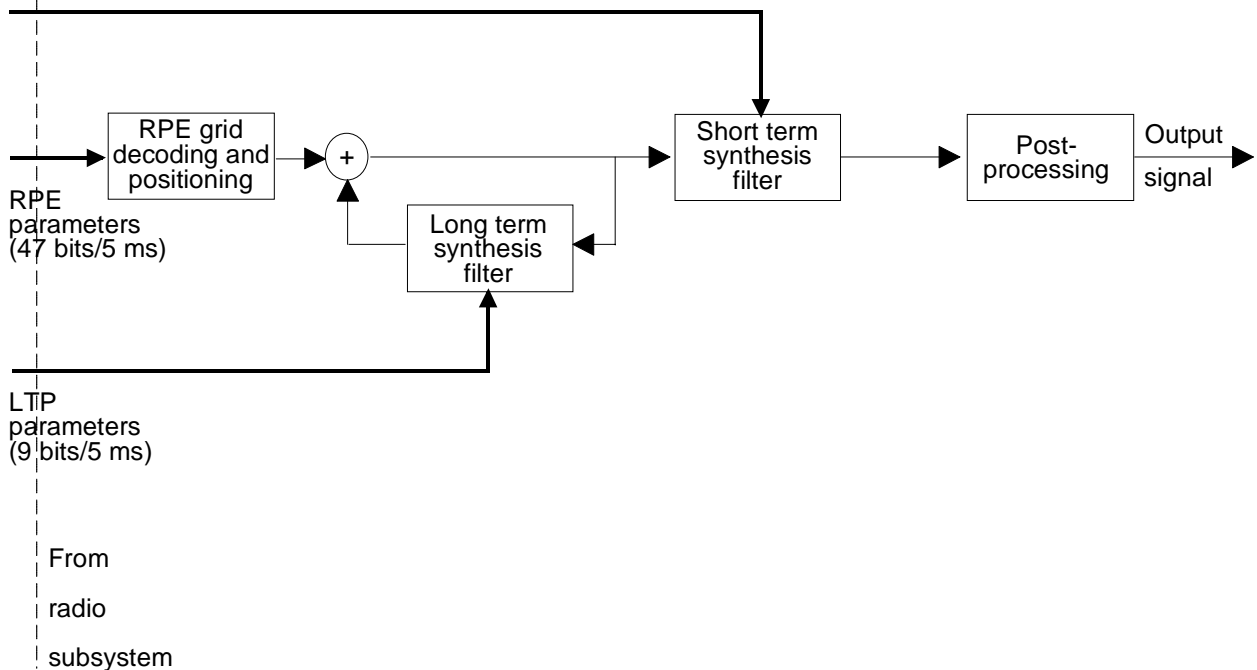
RPE grid decoding and positioning

+

Short term synthesis filter

Post-processing

Output signal

RPE parameters (47 bits/5 ms)

Long term synthesis filter

LTP parameters (9 bits/5 ms)

From

radio

subsystem